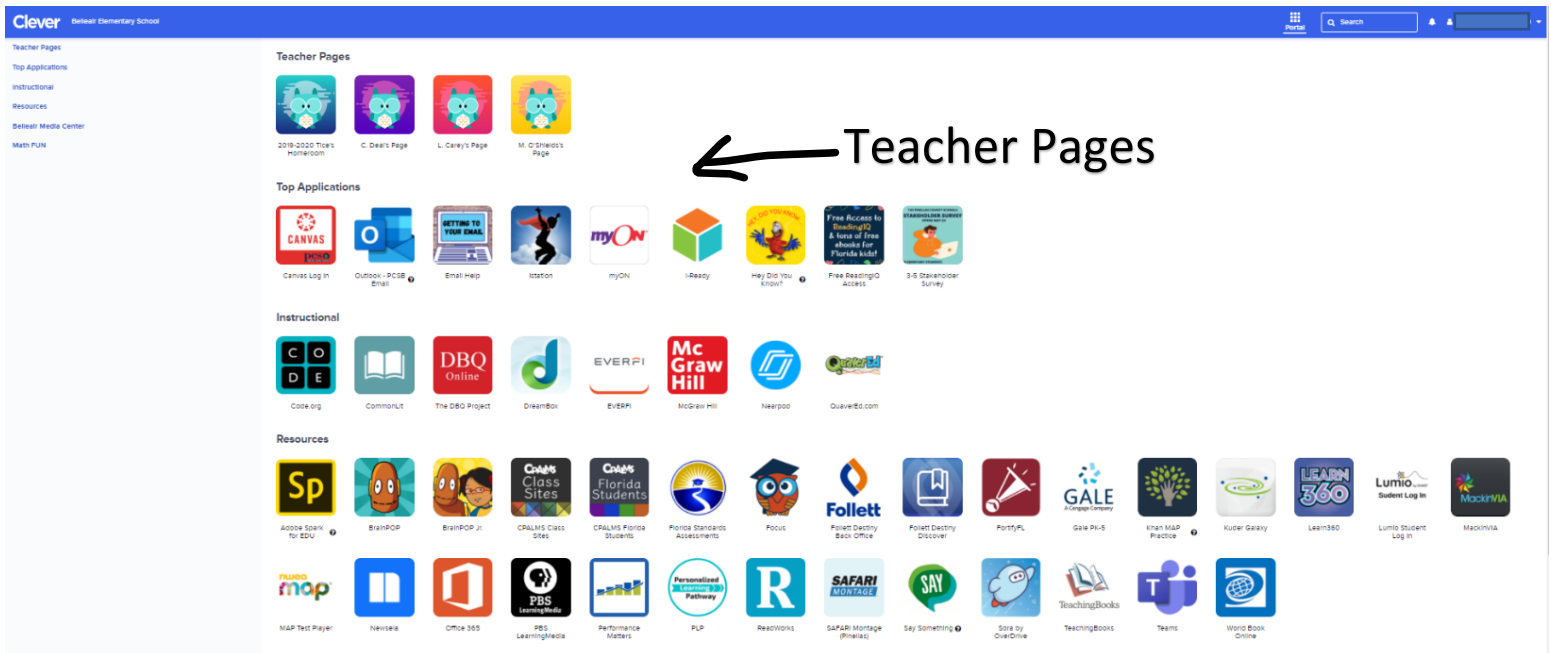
Clever Belleair Elementary School

Portal Search

Teacher Pages
Top Applications
Instructional
Resources
Belleair Media Center
Math FUN

Teacher Pages

2019-2020 Tice's Homeroom
C. Deal's Page
L. Carey's Page
M. O'Shields's Page

Teacher Pages

Top Applications

CANVAS
Canvas Log In
Outlook - PCSB Email
GETTING TO YOUR EMAIL
Email Help
Istation
myON
myON
i-Ready
HEY, DID YOU KNOW
Hey Did You Know?
Free Access to ReadingIQ & tons of free ebooks for Florida kids!
Free ReadingIQ Access
STAKEHOLDER SURVEY
3-5 Stakeholder Survey

Instructional

C O D E
Code.org
CommonLit
DBQ Online
The DBQ Project
DreamBox
EVERFI
EVERFI
Mc Graw Hill
McGraw Hill
Nearpod
QuaverEd
QuaverEd.com

Resources

Sp
Adobe Spark for EDU
BrainPOP
BrainPOP Jr.
CPALMS Class Sites
CPALMS Class Sites
CPALMS Florida Students
CPALMS Florida Students
Florida Standards Assessments
Focus
Follett
Follett Destiny Back Office
Follett Destiny Discover
FortifyFL
GALE A Cengage Company
Gale PK-5
Khan MAP Practice
Kuder Galaxy
LEARN 360
Learn360
Lumio Sudent Log In
Lumio Student Log In
MackinVIA
MackinVIA
nwea map
MAP Test Player
Newsela
Office 365
PBS LearningMedia
PBS LearningMedia
Performance Matters
Personalized Learning Pathway
PLP
R
ReadWorks
SAFARI MONTAGE
SAFARI Montage (Pinellas)
SAY
Say Something
Sora by OverDrive
TeachingBooks
TeachingBooks
Teams
World Book Online